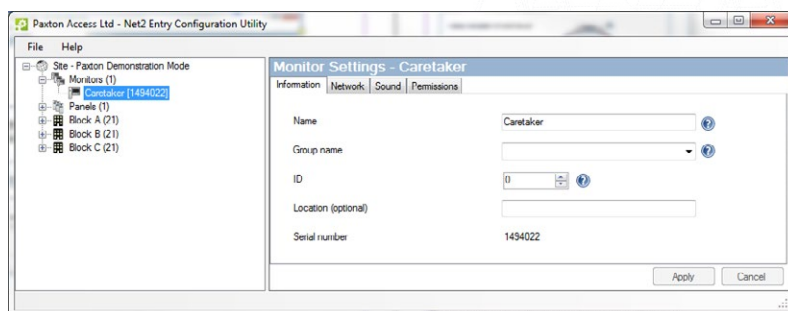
Paxton Access Ltd - Net2 Entry Configuration Utility

File Help

Site - Paxton Demonstration Mode
Monitors (1)
Caretaker [1494022]
Panels (1)
Block A (21)
Block B (21)
Block C (21)

Monitor Settings - Caretaker

Information | Network | Sound | Permissions

Name | Caretaker
Group name
ID | 0
Location (optional)
Serial number | 1494022

Apply | Cancel